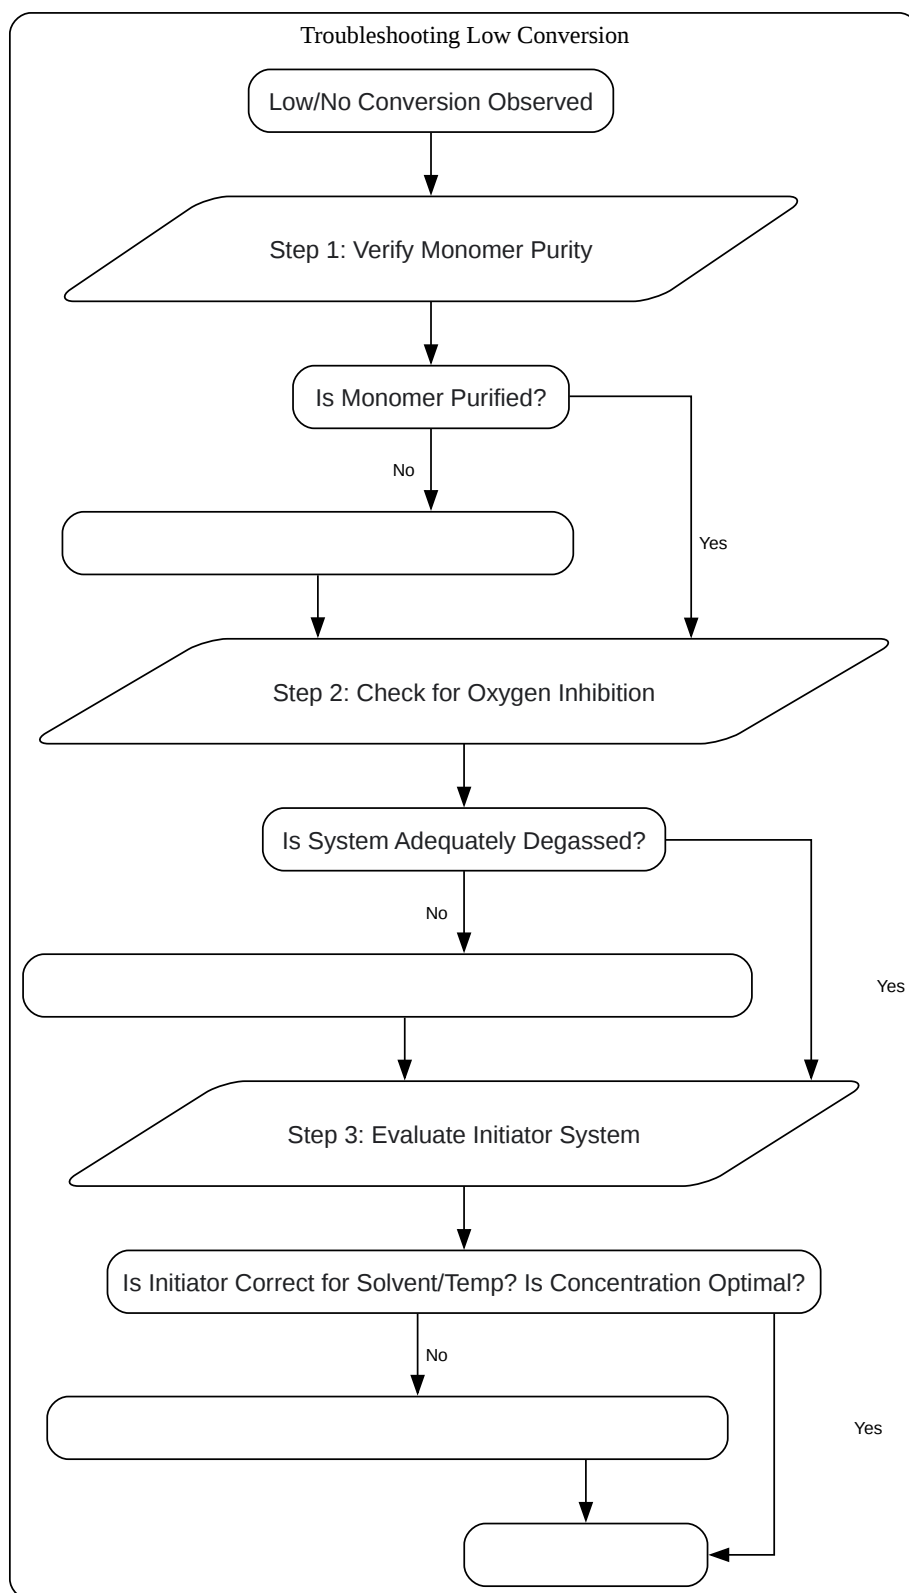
Troubleshooting Low Conversion

Low/No Conversion Observed

Step 1: Verify Monomer Purity

Is Monomer Purified?

No

Yes

Step 2: Check for Oxygen Inhibition

Is System Adequately Degassed?

No

Yes

Step 3: Evaluate Initiator System

Is Initiator Correct for Solvent/Temp? Is Concentration Optimal?

No

Yes